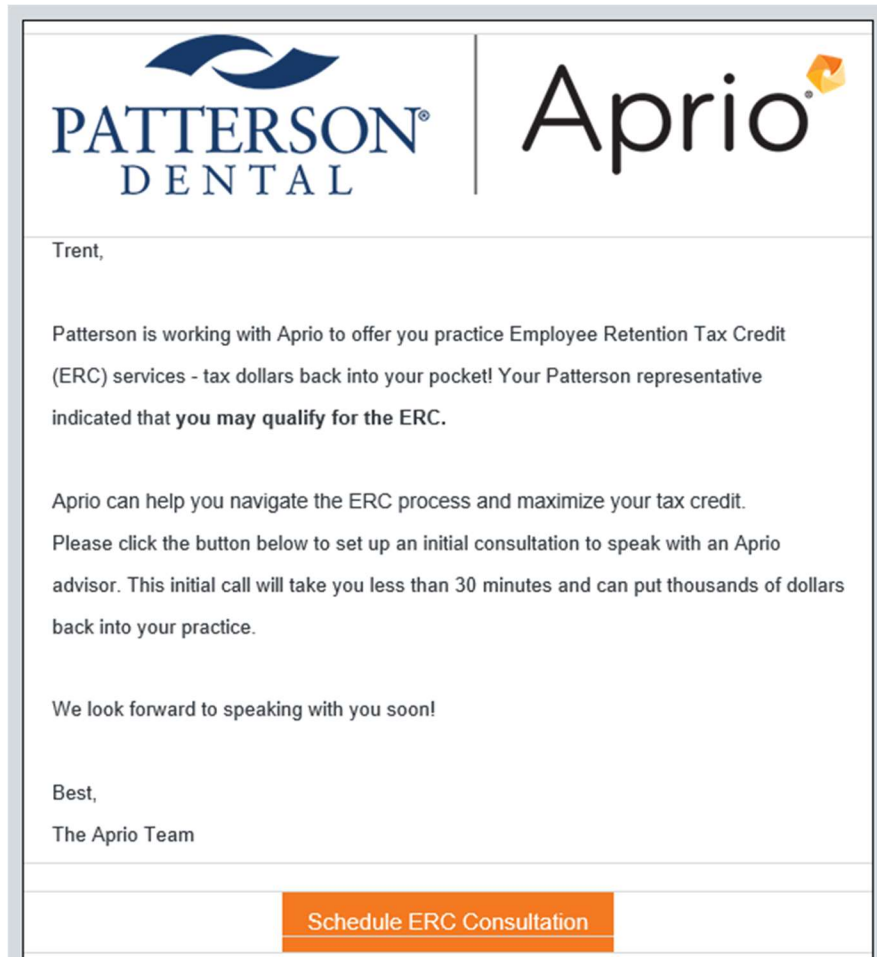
PATTERSON® DENTAL

Aprio®

Trent,

Patterson is working with Aprio to offer you practice Employee Retention Tax Credit (ERC) services - tax dollars back into your pocket! Your Patterson representative indicated that **you may qualify for the ERC.**

Aprio can help you navigate the ERC process and maximize your tax credit.
Please click the button below to set up an initial consultation to speak with an Aprio advisor. This initial call will take you less than 30 minutes and can put thousands of dollars back into your practice.

We look forward to speaking with you soon!

Best,
The Aprio Team

Schedule ERC Consultation